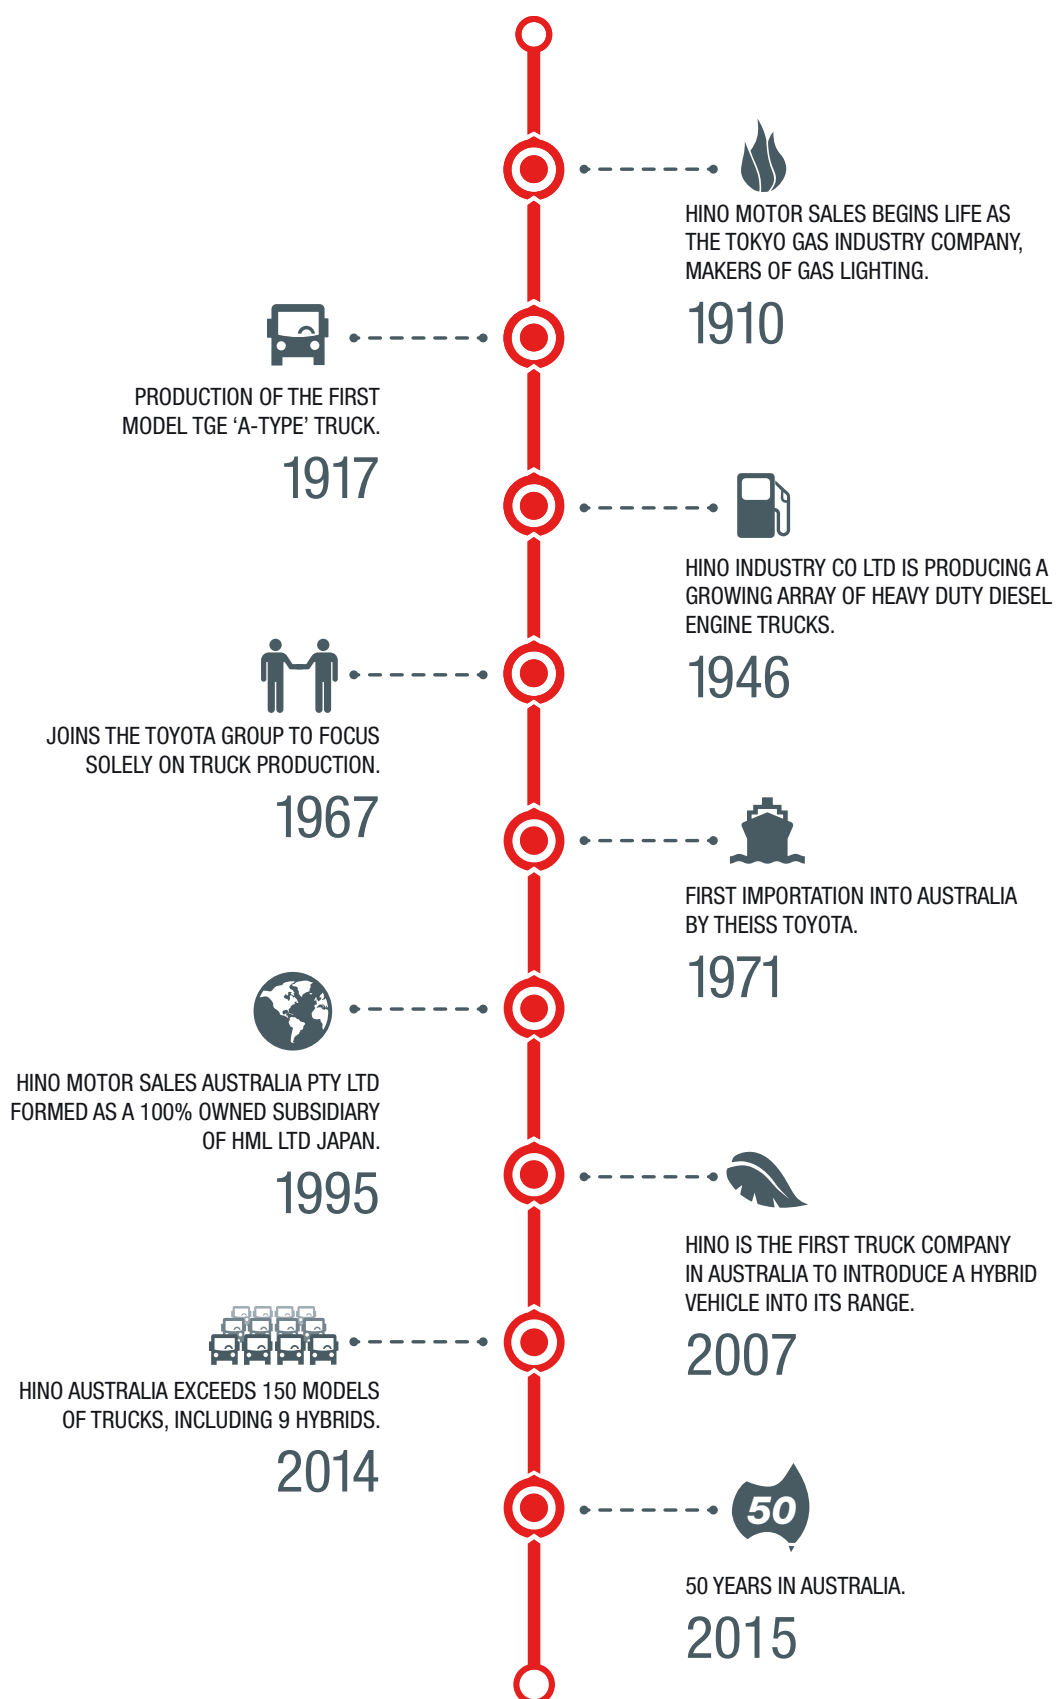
HINO MOTOR SALES BEGINS LIFE AS THE TOKYO GAS INDUSTRY COMPANY, MAKERS OF GAS LIGHTING.

1910

PRODUCTION OF THE FIRST MODEL TGE ‘A-TYPE’ TRUCK.

1917

HINO INDUSTRY CO LTD IS PRODUCING A GROWING ARRAY OF HEAVY DUTY DIESEL ENGINE TRUCKS.

1946

JOINS THE TOYOTA GROUP TO FOCUS SOLELY ON TRUCK PRODUCTION.

1967

FIRST IMPORTATION INTO AUSTRALIA BY THEISS TOYOTA.

1971

HINO MOTOR SALES AUSTRALIA PTY LTD FORMED AS A 100% OWNED SUBSIDIARY OF HML LTD JAPAN.

1995

HINO IS THE FIRST TRUCK COMPANY IN AUSTRALIA TO INTRODUCE A HYBRID VEHICLE INTO ITS RANGE.

2007

HINO AUSTRALIA EXCEEDS 150 MODELS OF TRUCKS, INCLUDING 9 HYBRIDS.

2014

50

50 YEARS IN AUSTRALIA.

2015